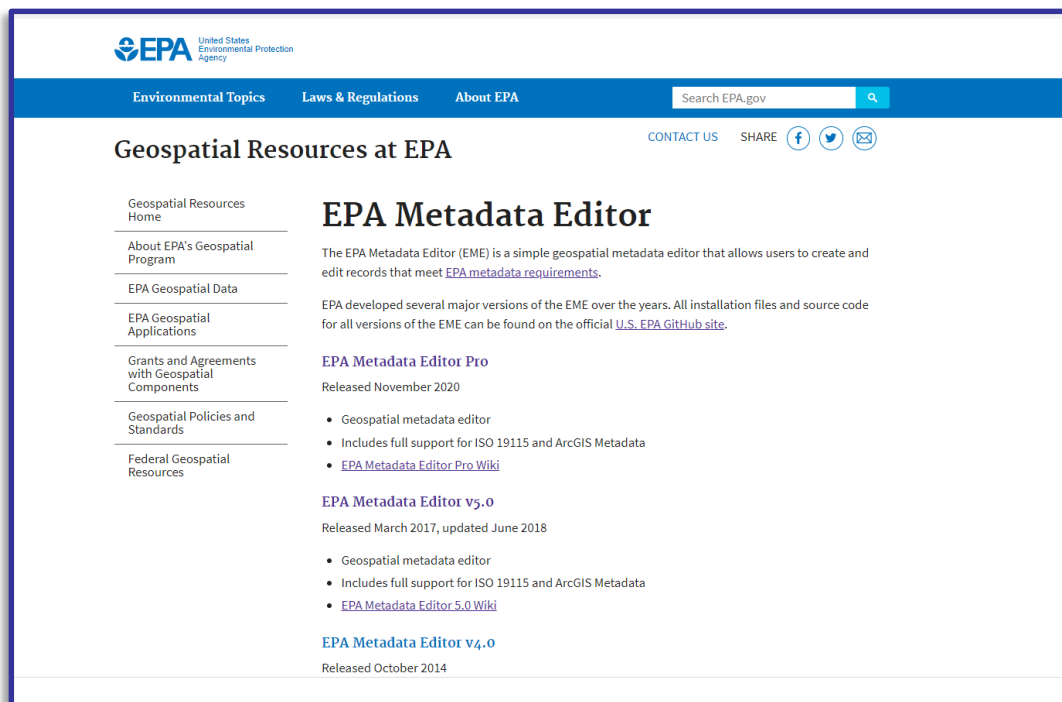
EPA United States Environmental Protection Agency

Environmental Topics Laws & Regulations About EPA Search EPA.gov

CONTACT US SHARE

Geospatial Resources at EPA

Geospatial Resources Home

About EPA's Geospatial Program

EPA Geospatial Data

EPA Geospatial Applications

Grants and Agreements with Geospatial Components

Geospatial Policies and Standards

Federal Geospatial Resources

EPA Metadata Editor

The EPA Metadata Editor (EME) is a simple geospatial metadata editor that allows users to create and edit records that meet EPA metadata requirements.

EPA developed several major versions of the EME over the years. All installation files and source code for all versions of the EME can be found on the official U.S. EPA GitHub site.

EPA Metadata Editor Pro

Released November 2020

- Geospatial metadata editor
- Includes full support for ISO 19115 and ArcGIS Metadata
- EPA Metadata Editor Pro Wiki

EPA Metadata Editor v5.0

Released March 2017, updated June 2018

- Geospatial metadata editor
- Includes full support for ISO 19115 and ArcGIS Metadata
- EPA Metadata Editor 5.0 Wiki

EPA Metadata Editor v4.0

Released October 2014